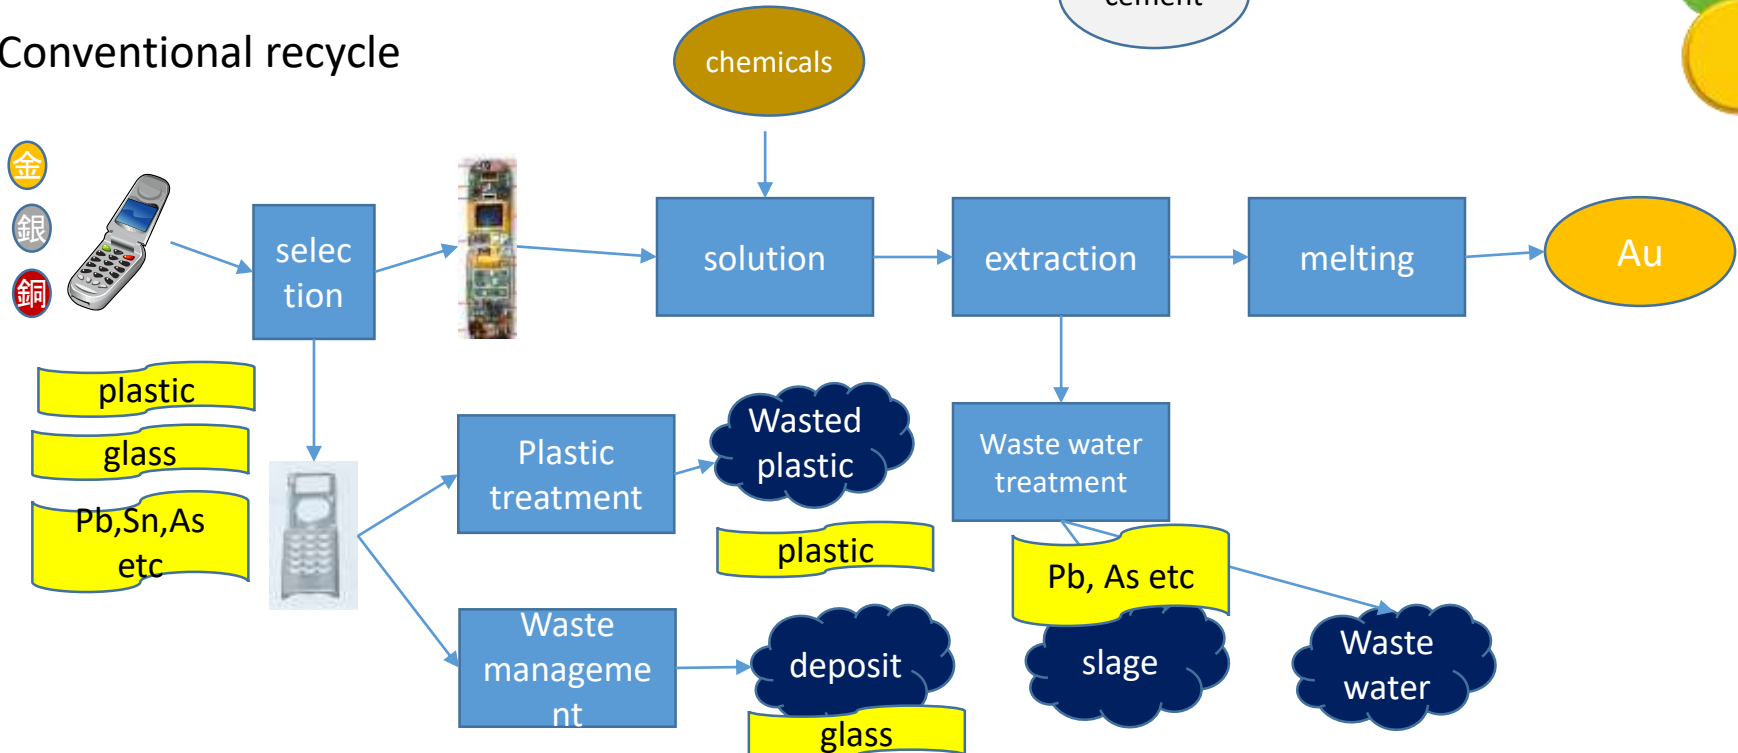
Conventional recycle

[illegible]

chemicals

金
銀
銅

selec tion

solution

extraction

melting

Au

plastic

glass

Pb,Sn,As etc

Plastic treatment

Wasted plastic

plastic

Waste water treatment

Pb, As etc

Waste manageme nt

deposit

glass

slage

Waste water